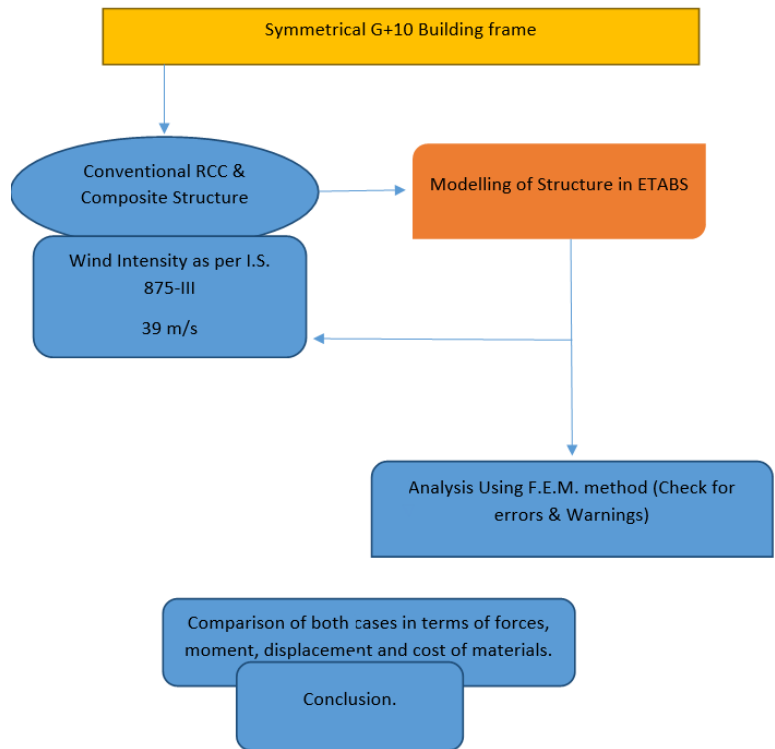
Symmetrical G+10 Building frame

Conventional RCC & Composite Structure

Modelling of Structure in ETABS

Wind Intensity as per I.S. 875-III

39 m/s

Analysis Using F.E.M. method (Check for errors & Warnings)

Comparison of both cases in terms of forces, moment, displacement and cost of materials.

Conclusion.